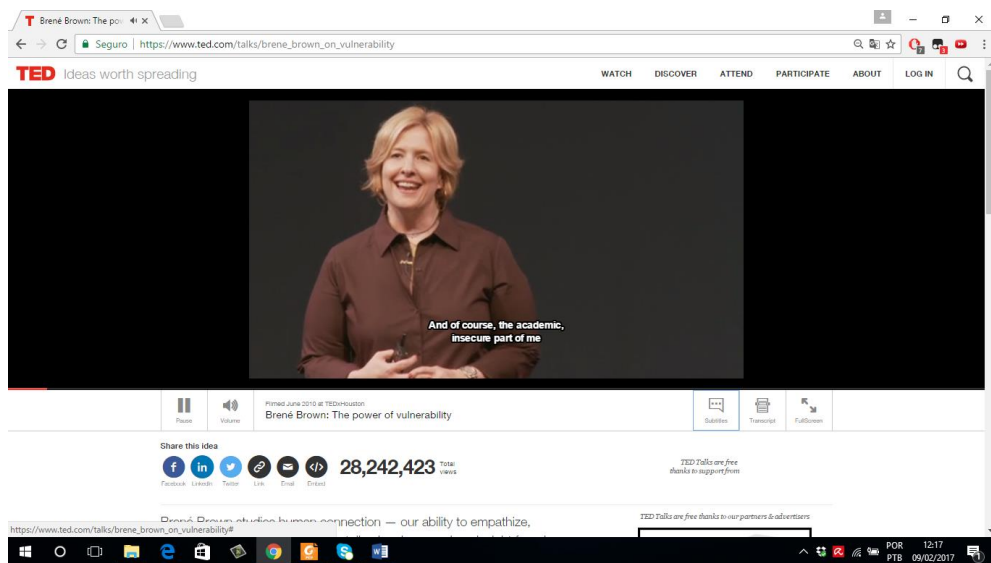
Brené Brown: The pow ×

Seguro | https://www.ted.com/talks/brene_brown_on_vulnerability

TED Ideas worth spreading

WATCH DISCOVER ATTEND PARTICIPATE ABOUT LOG IN

And of course, the academic, insecure part of me

Pause Volume

Filmed June 2010 at TEDxHouston
Brené Brown: The power of vulnerability

Subtitles Transcript FullScreen

Share this idea

Facebook LinkedIn Twitter Link Email Embed

28,242,423 Total views

TED Talks are free thanks to support from

TED Talks are free thanks to our partners & advertisers

Brené Brown studies human connection — our ability to empathize,

https://www.ted.com/talks/brene_brown_on_vulnerability#

POR PTB 12:17 09/02/2017